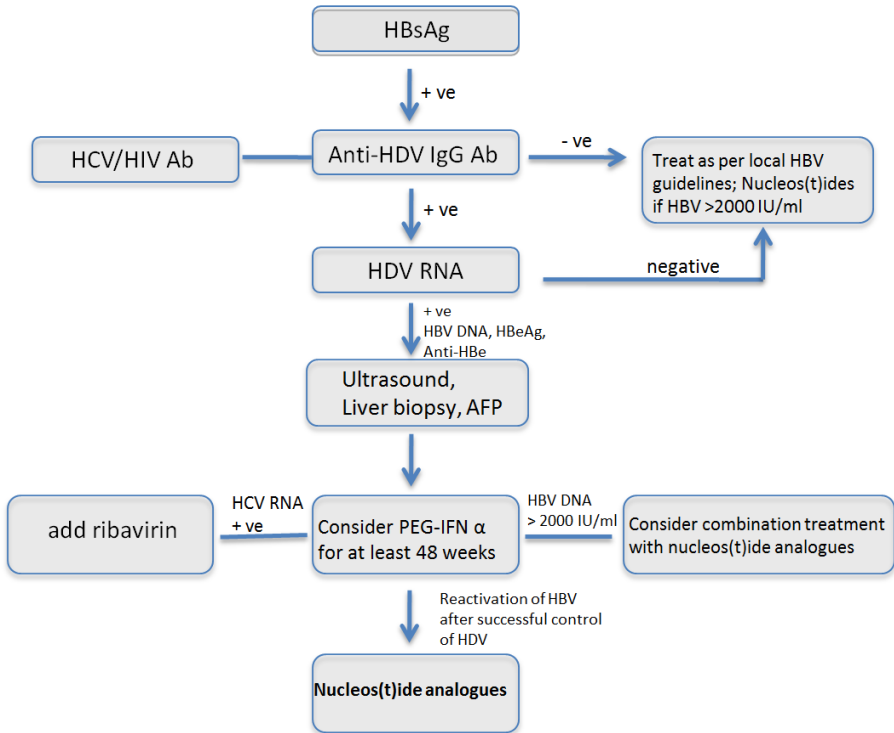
HBsAg

+ ve

HCV/HIV Ab

Anti-HDV IgG Ab

- ve

Treat as per local HBV guidelines; Nucleos(t)ides if HBV >2000 IU/ml

+ ve

HDV RNA

negative

+ ve
HBV DNA, HBeAg, Anti-HBe

Ultrasound, Liver biopsy, AFP

add ribavirin

HCV RNA
+ ve

Consider PEG-IFN α for at least 48 weeks

HBV DNA
> 2000 IU/ml

Consider combination treatment with nucleos(t)ide analogues

Reactivation of HBV after successful control of HDV

Nucleos(t)ide analogues